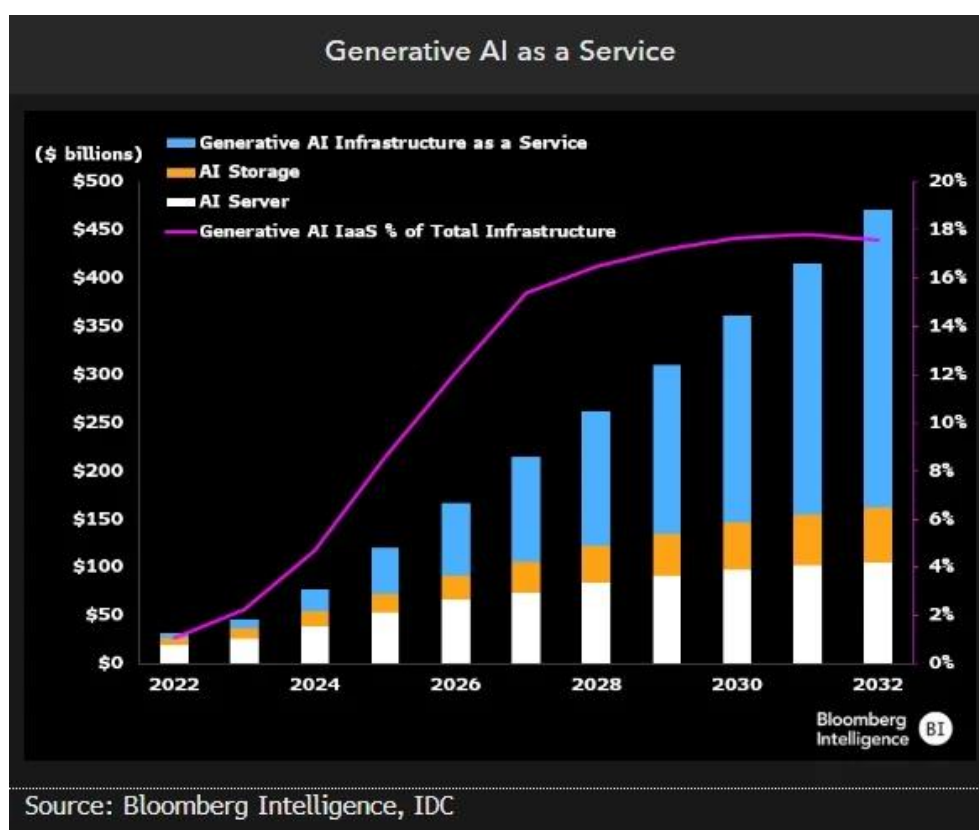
Generative AI as a Service

($ billions)

Generative AI Infrastructure as a Service
AI Storage
AI Server
Generative AI IaaS % of Total Infrastructure

$500
$450
$400
$350
$300
$250
$200
$150
$100
$50
$0

20%
18%
16%
14%
12%
10%
8%
6%
4%
2%
0%

2022
2024
2026
2028
2030
2032

Bloomberg Intelligence BI

Source: Bloomberg Intelligence, IDC